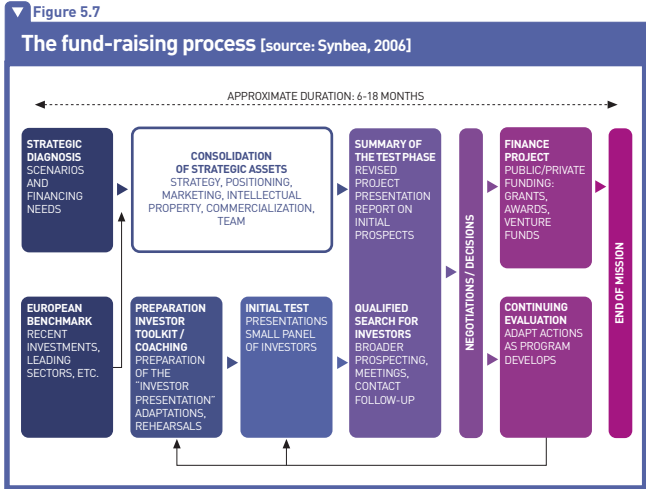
Figure 5.7

The fund-raising process [source: Synbea, 2006]

APPROXIMATE DURATION: 6-18 MONTHS

STRATEGIC DIAGNOSIS SCENARIOS AND FINANCING NEEDS

CONSOLIDATION OF STRATEGIC ASSETS STRATEGY, POSITIONING, MARKETING, INTELLECTUAL PROPERTY, COMMERCIALIZATION, TEAM

SUMMARY OF THE TEST PHASE REVISED PROJECT PRESENTATION REPORT ON INITIAL PROSPECTS

NEGOTIATIONS / DECISIONS

FINANCE PROJECT PUBLIC/PRIVATE FUNDING: GRANTS, AWARDS, VENTURE FUNDS

END OF MISSION

EUROPEAN BENCHMARK RECENT INVESTMENTS, LEADING SECTORS, ETC.

PREPARATION INVESTOR TOOLKIT / COACHING PREPARATION OF THE "INVESTOR PRESENTATION" ADAPTATIONS, REHEARSALS

INITIAL TEST PRESENTATIONS SMALL PANEL OF INVESTORS

QUALIFIED SEARCH FOR INVESTORS BROADER PROSPECTING, MEETINGS, CONTACT FOLLOW-UP

CONTINUING EVALUATION ADAPT ACTIONS AS PROGRAM DEVELOPS